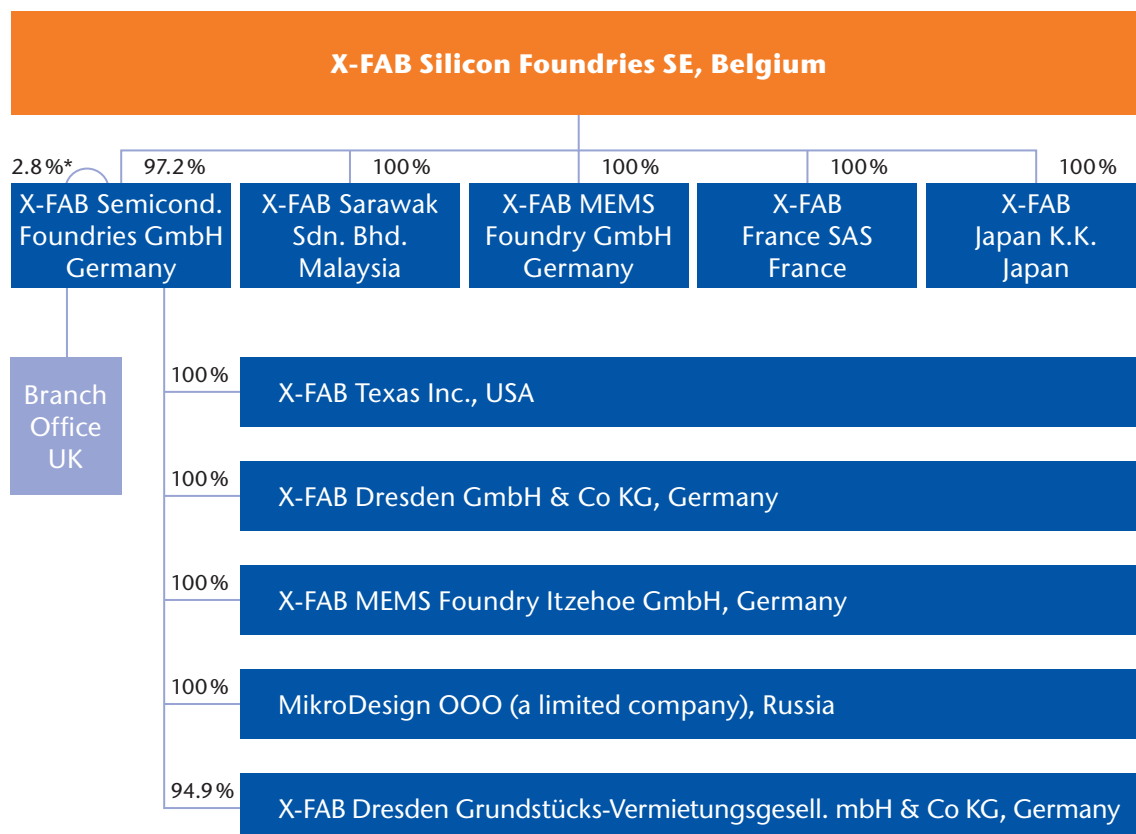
X-FAB Silicon Foundries SE, Belgium

2.8 %*

97.2 %

X-FAB Semicond. Foundries GmbH Germany

100 %

X-FAB Sarawak Sdn. Bhd. Malaysia

100 %

X-FAB MEMS Foundry GmbH Germany

100 %

X-FAB France SAS France

100 %

X-FAB Japan K.K. Japan

Branch Office UK

100 %

X-FAB Texas Inc., USA

100 %

X-FAB Dresden GmbH & Co KG, Germany

100 %

X-FAB MEMS Foundry Itzehoe GmbH, Germany

100 %

MikroDesign OOO (a limited company), Russia

94.9 %

X-FAB Dresden Grundstücks-Vermietungsgesell. mbH & Co KG, Germany